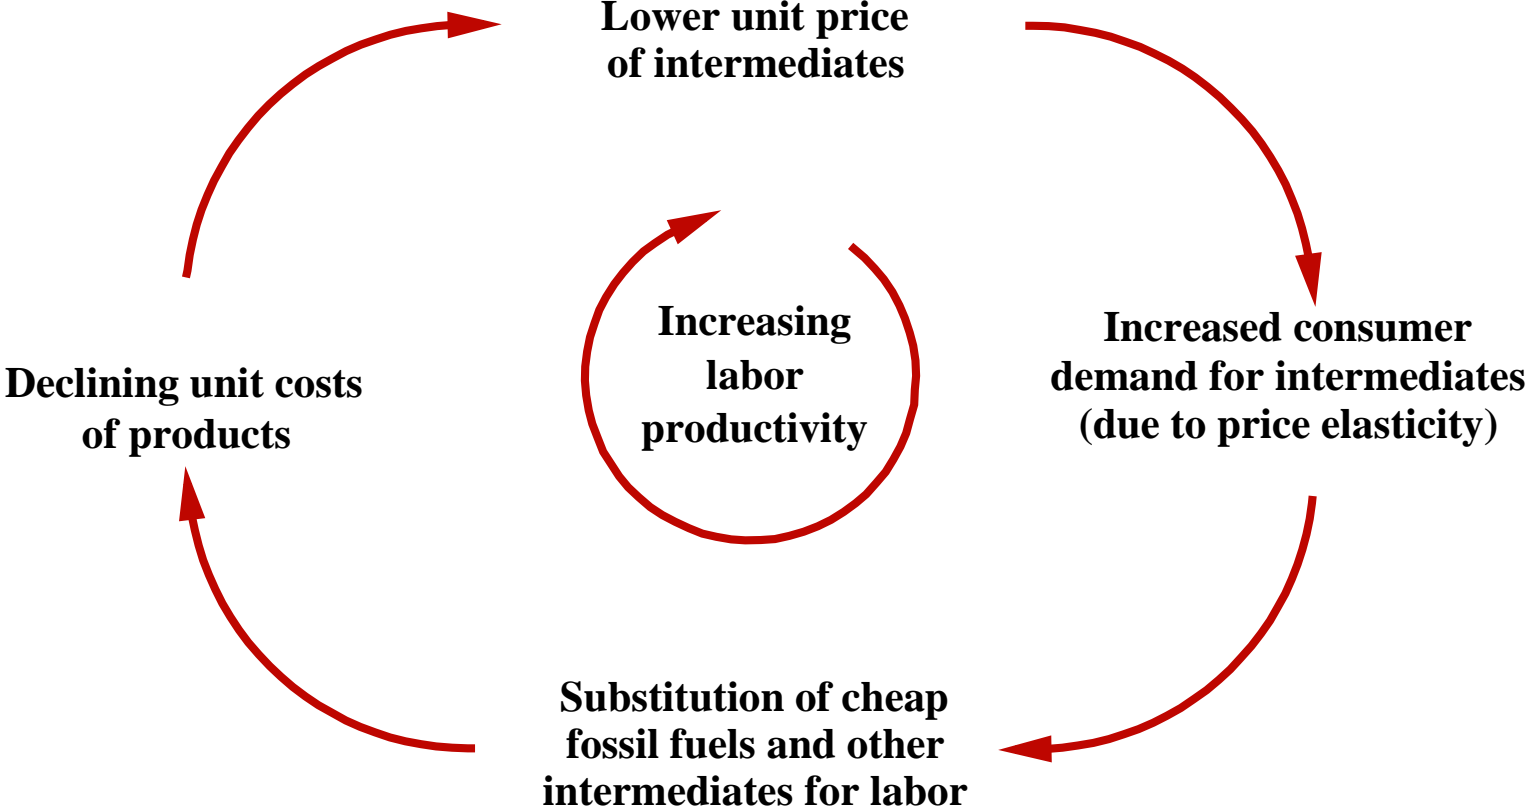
Lower unit price of intermediates

Increased consumer demand for intermediates (due to price elasticity)

Substitution of cheap fossil fuels and other intermediates for labor

Declining unit costs of products

Increasing labor productivity